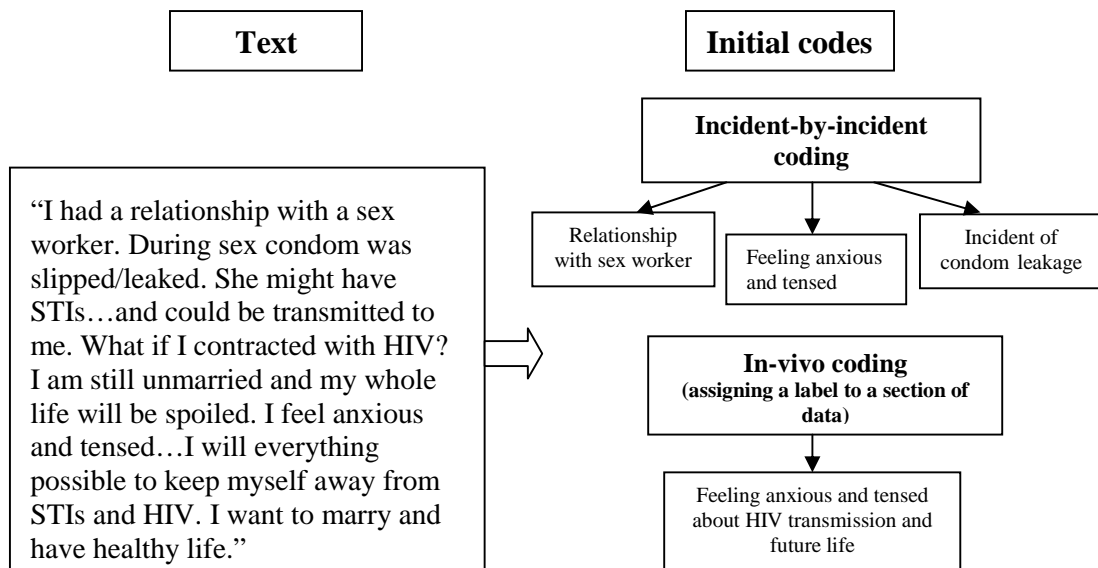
Text

Initial codes

“I had a relationship with a sex worker. During sex condom was slipped/leaked. She might have STIs…and could be transmitted to me. What if I contracted with HIV? I am still unmarried and my whole life will be spoiled. I feel anxious and tensed…I will everything possible to keep myself away from STIs and HIV. I want to marry and have healthy life.”

Incident-by-incident coding

Relationship with sex worker

Feeling anxious and tensed

Incident of condom leakage

In-vivo coding
(assigning a label to a section of data)

Feeling anxious and tensed about HIV transmission and future life